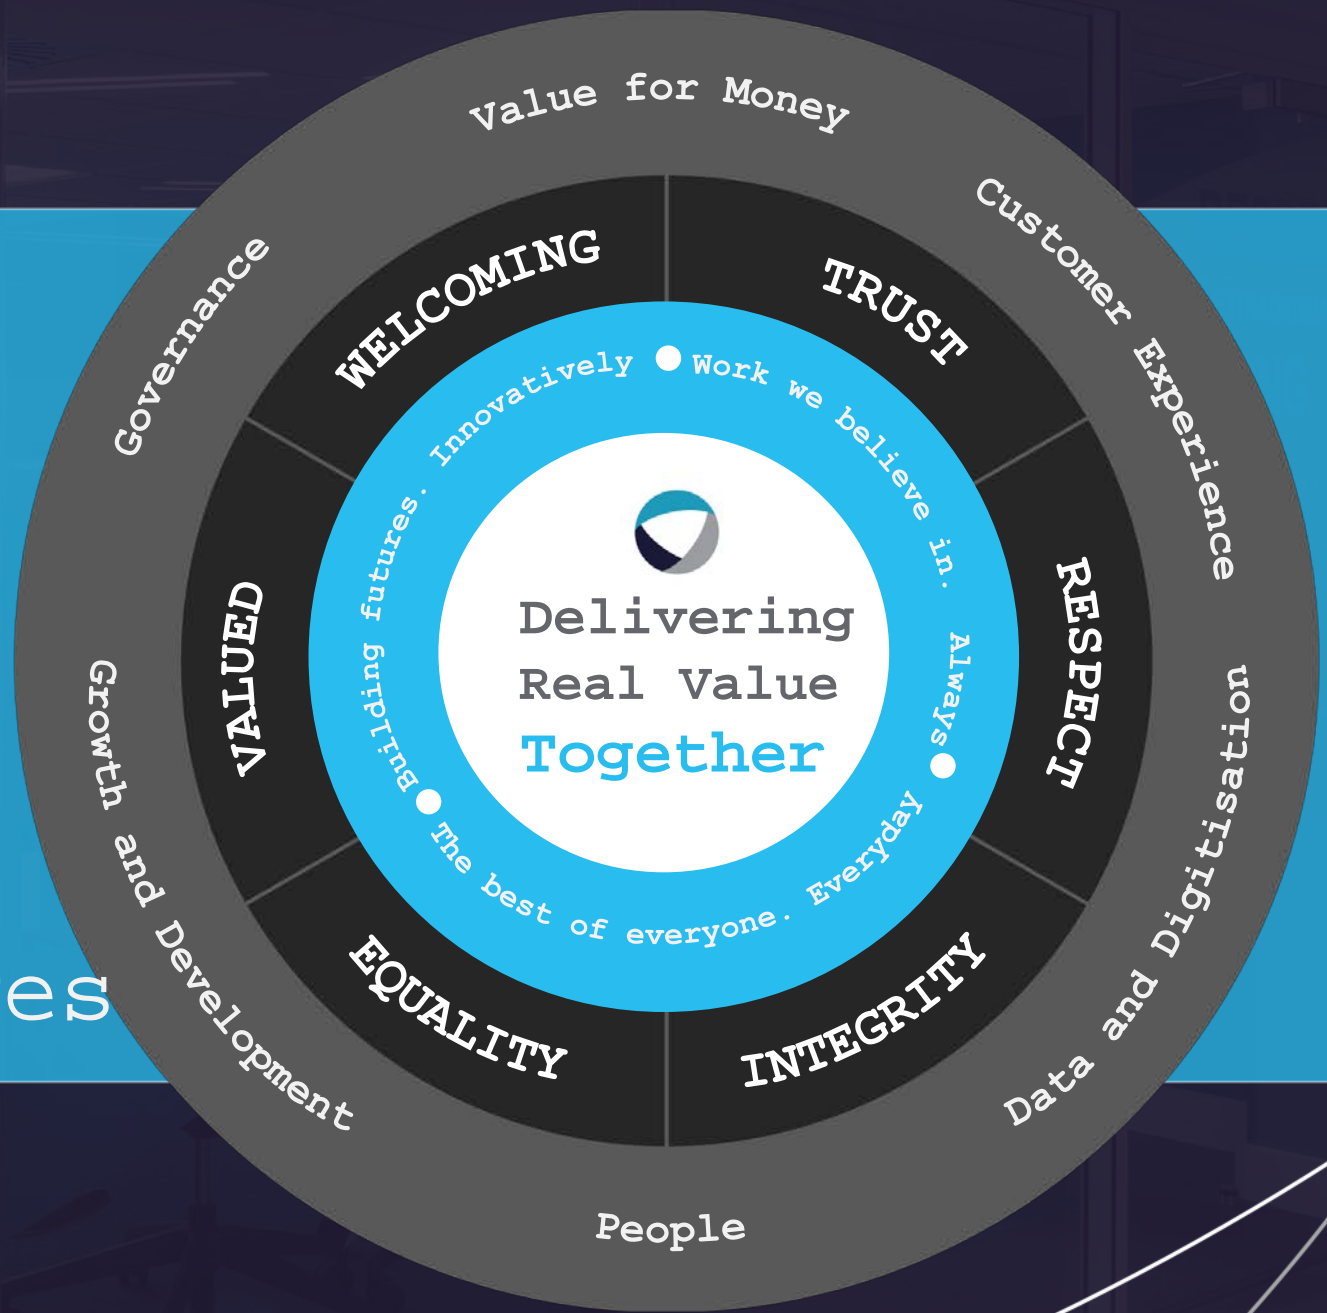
Value for Money

Customer Experience

Data and Digitisation

People

Growth and Development

Governance

WELCOMING

TRUST

RESPECT

INTEGRITY

EQUALITY

VALUED

Work we believe in. Always

Everyday

The best of everyone.

Building futures. Innovatively

Delivering Real Value Together

es